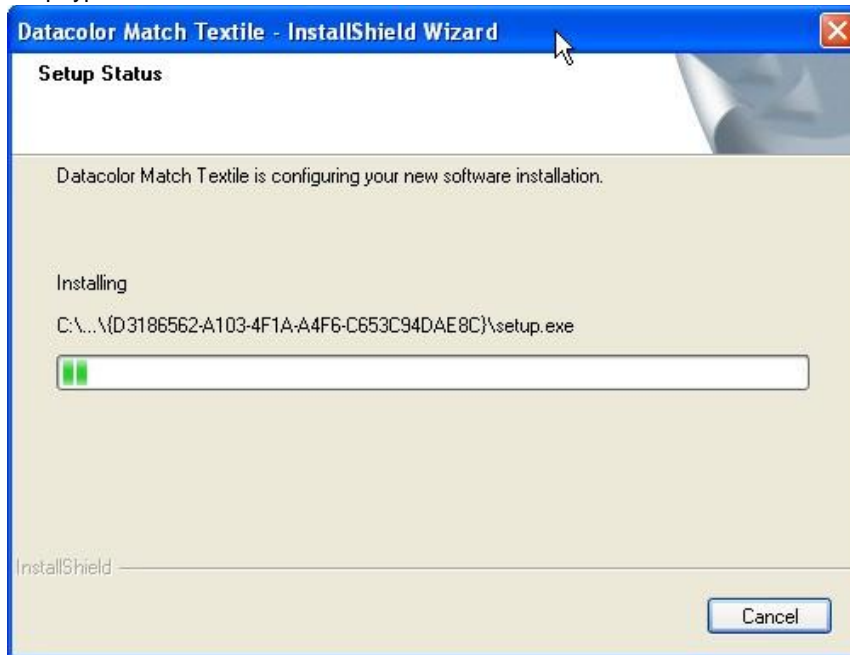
Datacolor Match Textile - InstallShield Wizard

Setup Status

Datacolor Match Textile is configuring your new software installation.

Installing

C:\...\{D3186562-A103-4F1A-A4F6-C653C94DAE8C}\setup.exe

InstallShield

Cancel